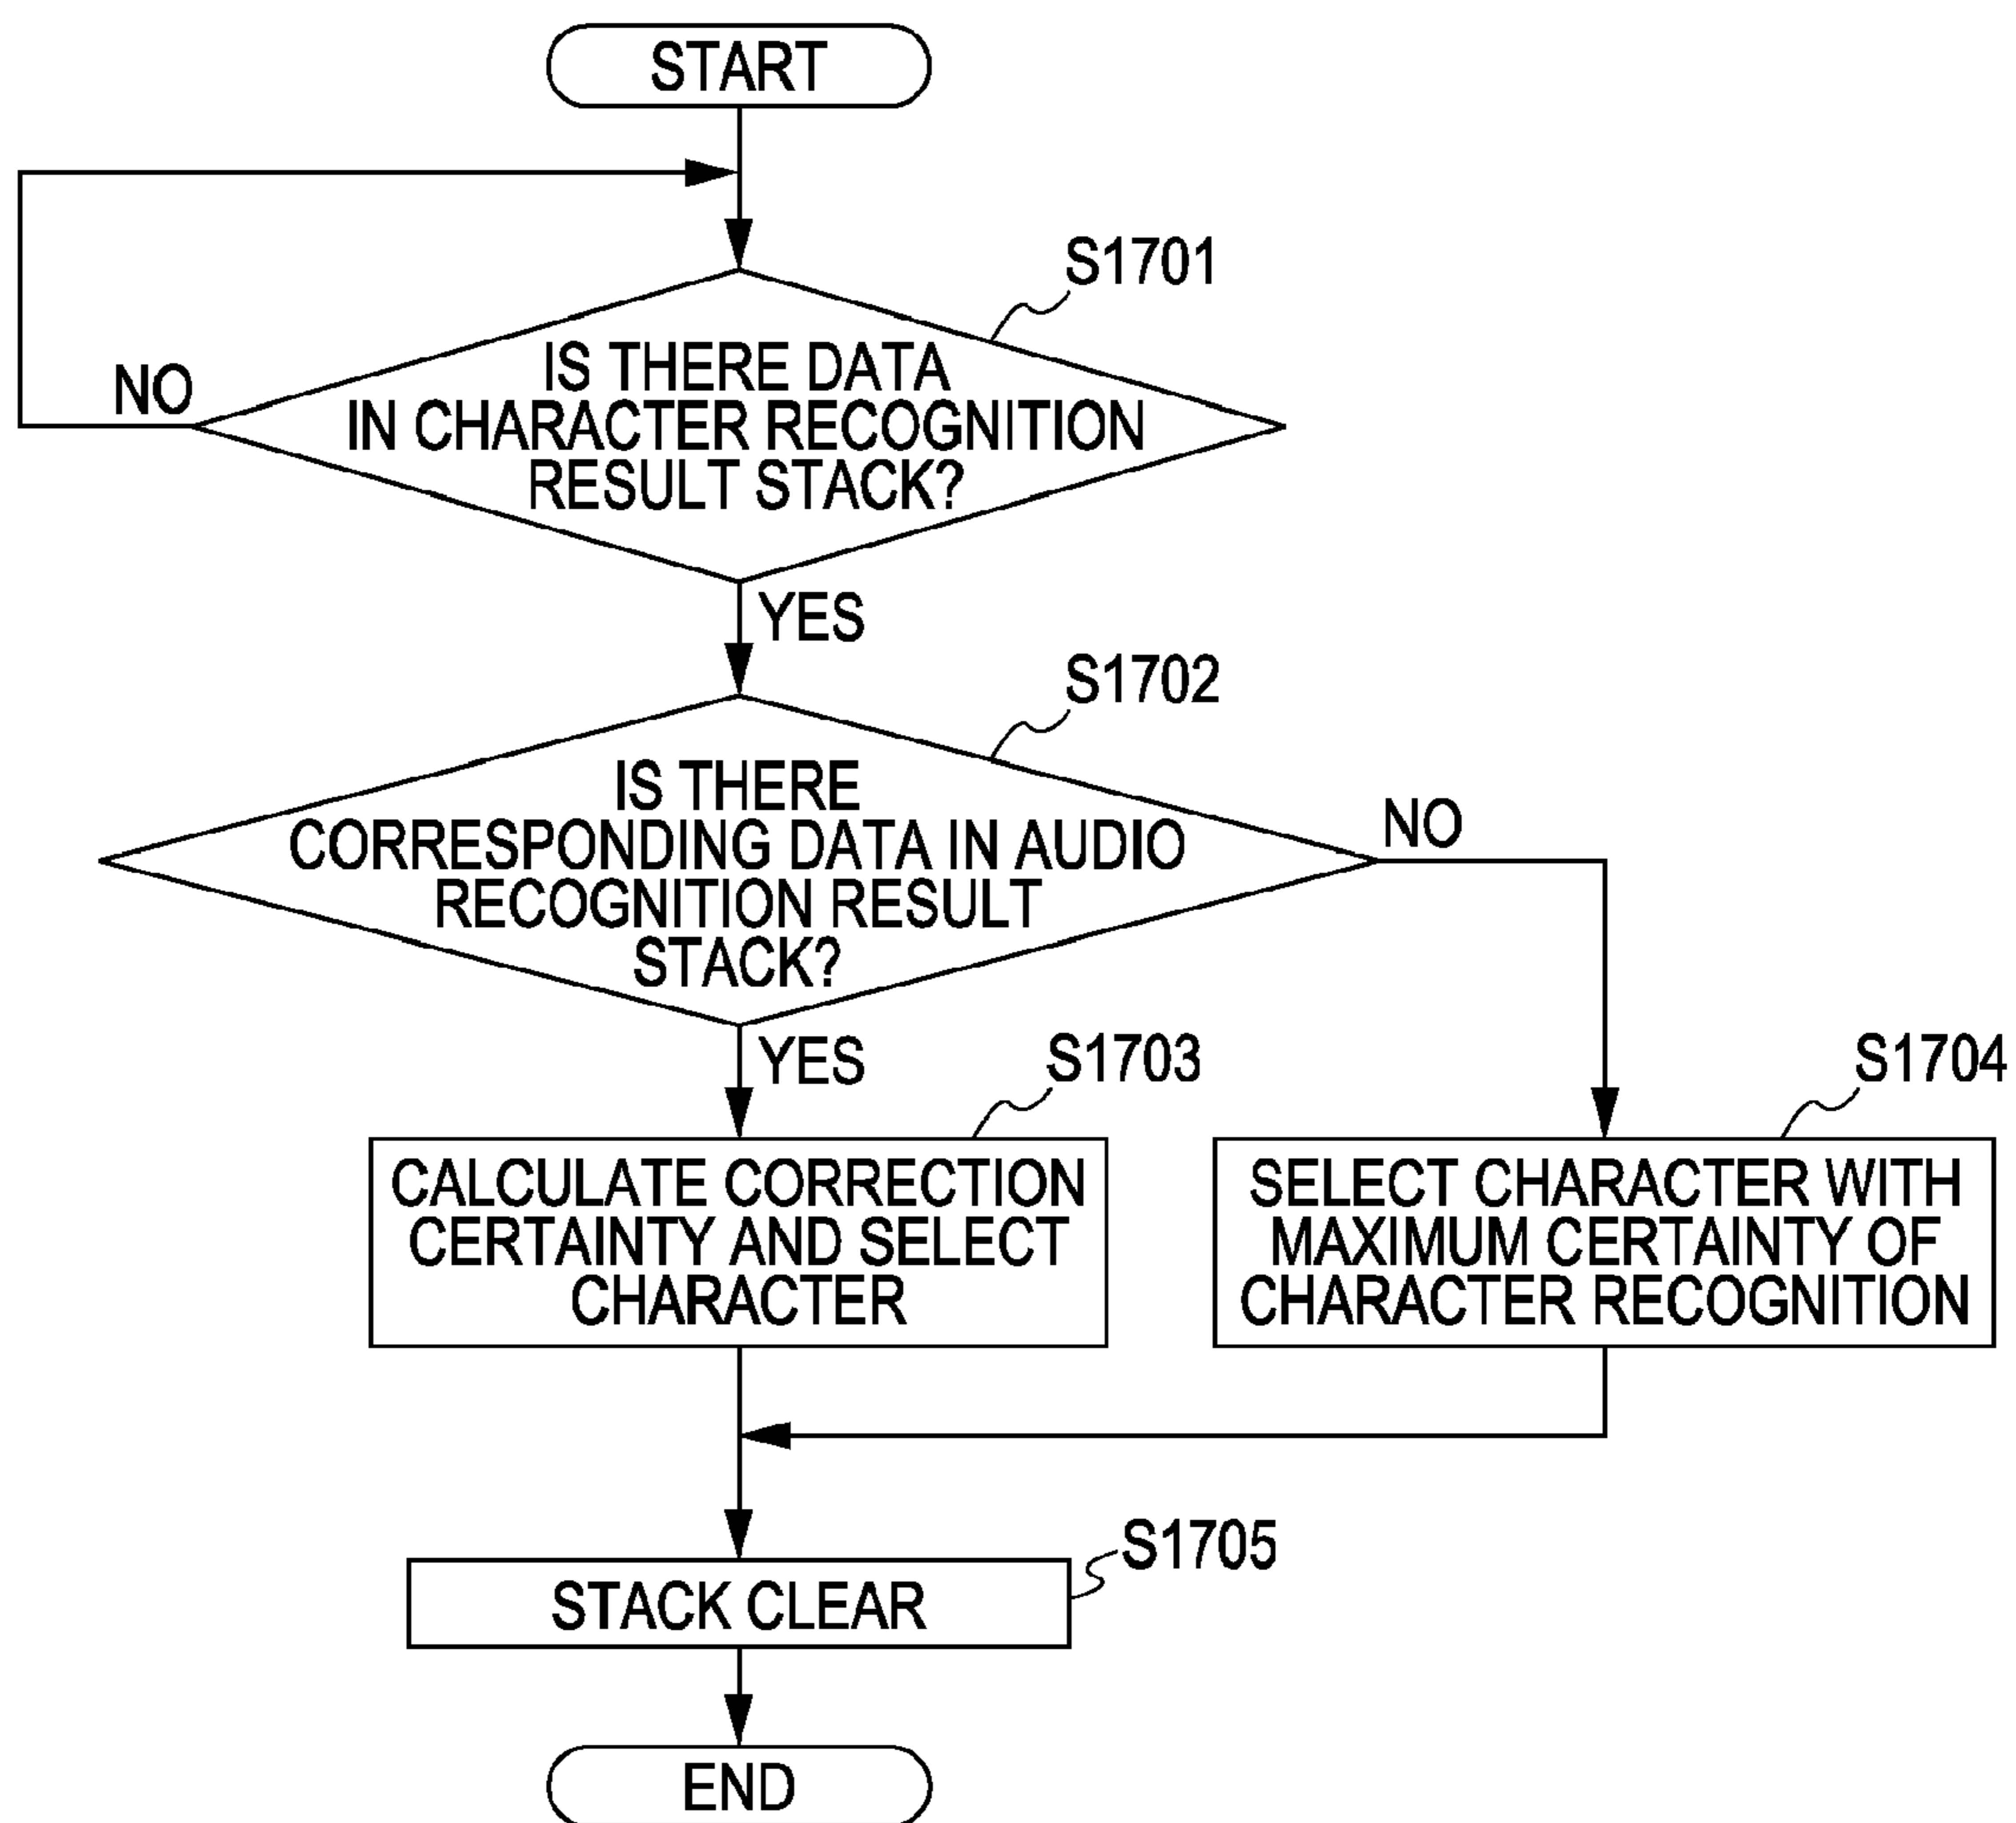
START

S1701

NO

IS THERE DATA IN CHARACTER RECOGNITION RESULT STACK?

YES

S1702

IS THERE CORRESPONDING DATA IN AUDIO RECOGNITION RESULT STACK?

NO

YES

S1703

CALCULATE CORRECTION CERTAINTY AND SELECT CHARACTER

S1704

SELECT CHARACTER WITH MAXIMUM CERTAINTY OF CHARACTER RECOGNITION

S1705

STACK CLEAR

END